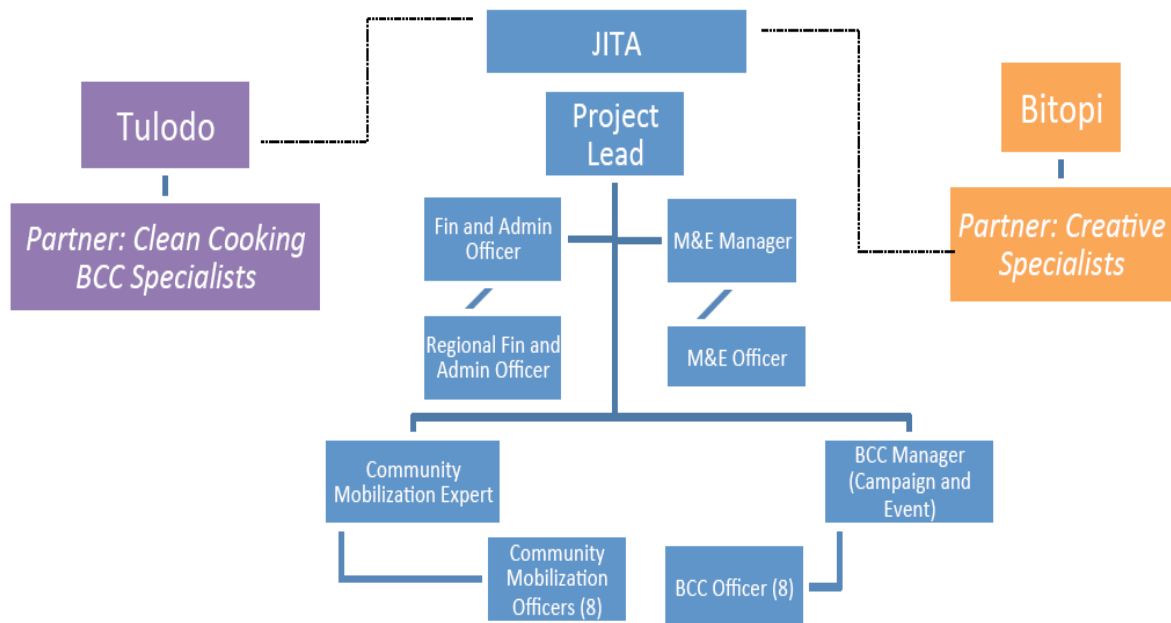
JITA

Tulodo

Partner: Clean Cooking BCC Specialists

Project Lead

Bitopi

Partner: Creative Specialists

Fin and Admin Officer

M&E Manager

Regional Fin and Admin Officer

M&E Officer

Community Mobilization Expert

BCC Manager (Campaign and Event)

Community Mobilization Officers (8)

BCC Officer (8)